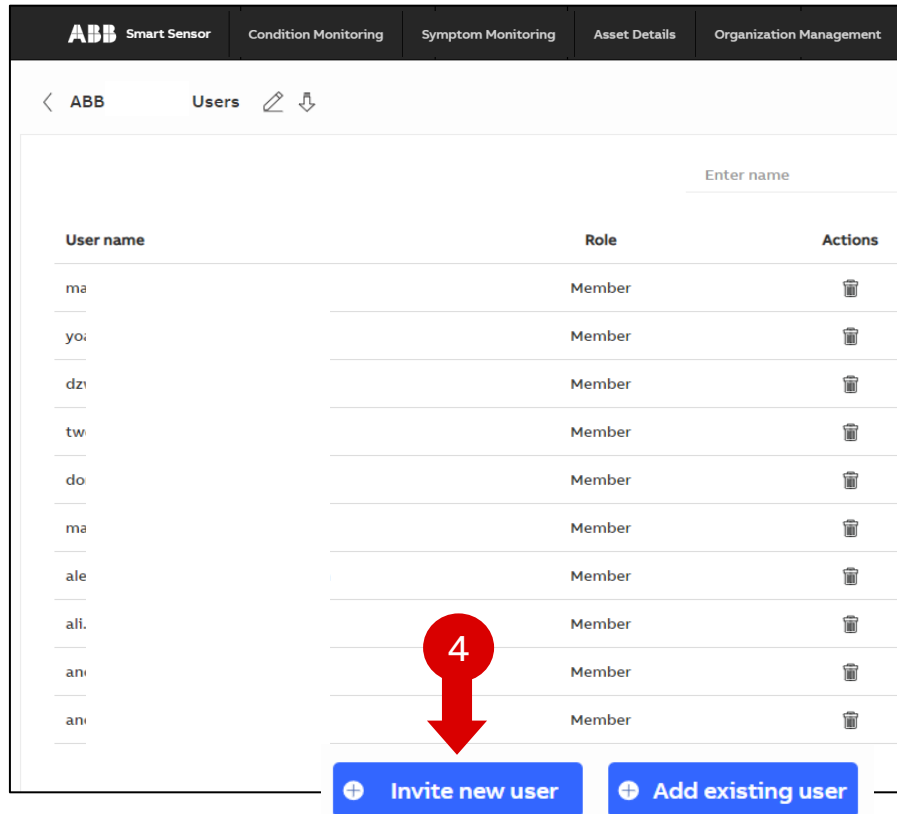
ABB Smart Sensor | Condition Monitoring | Symptom Monitoring | Asset Details | Organization Management

ABB Users

Enter name

| User name | Role | Actions |
|---|---|---|
| ma | Member | |
| yo | Member | |
| dz | Member | |
| tw | Member | |
| do | Member | |
| ma | Member | |
| ale | Member | |
| ali. | Member | |
| an | Member | |
| an | Member | |

4

Invite new user

Add existing user